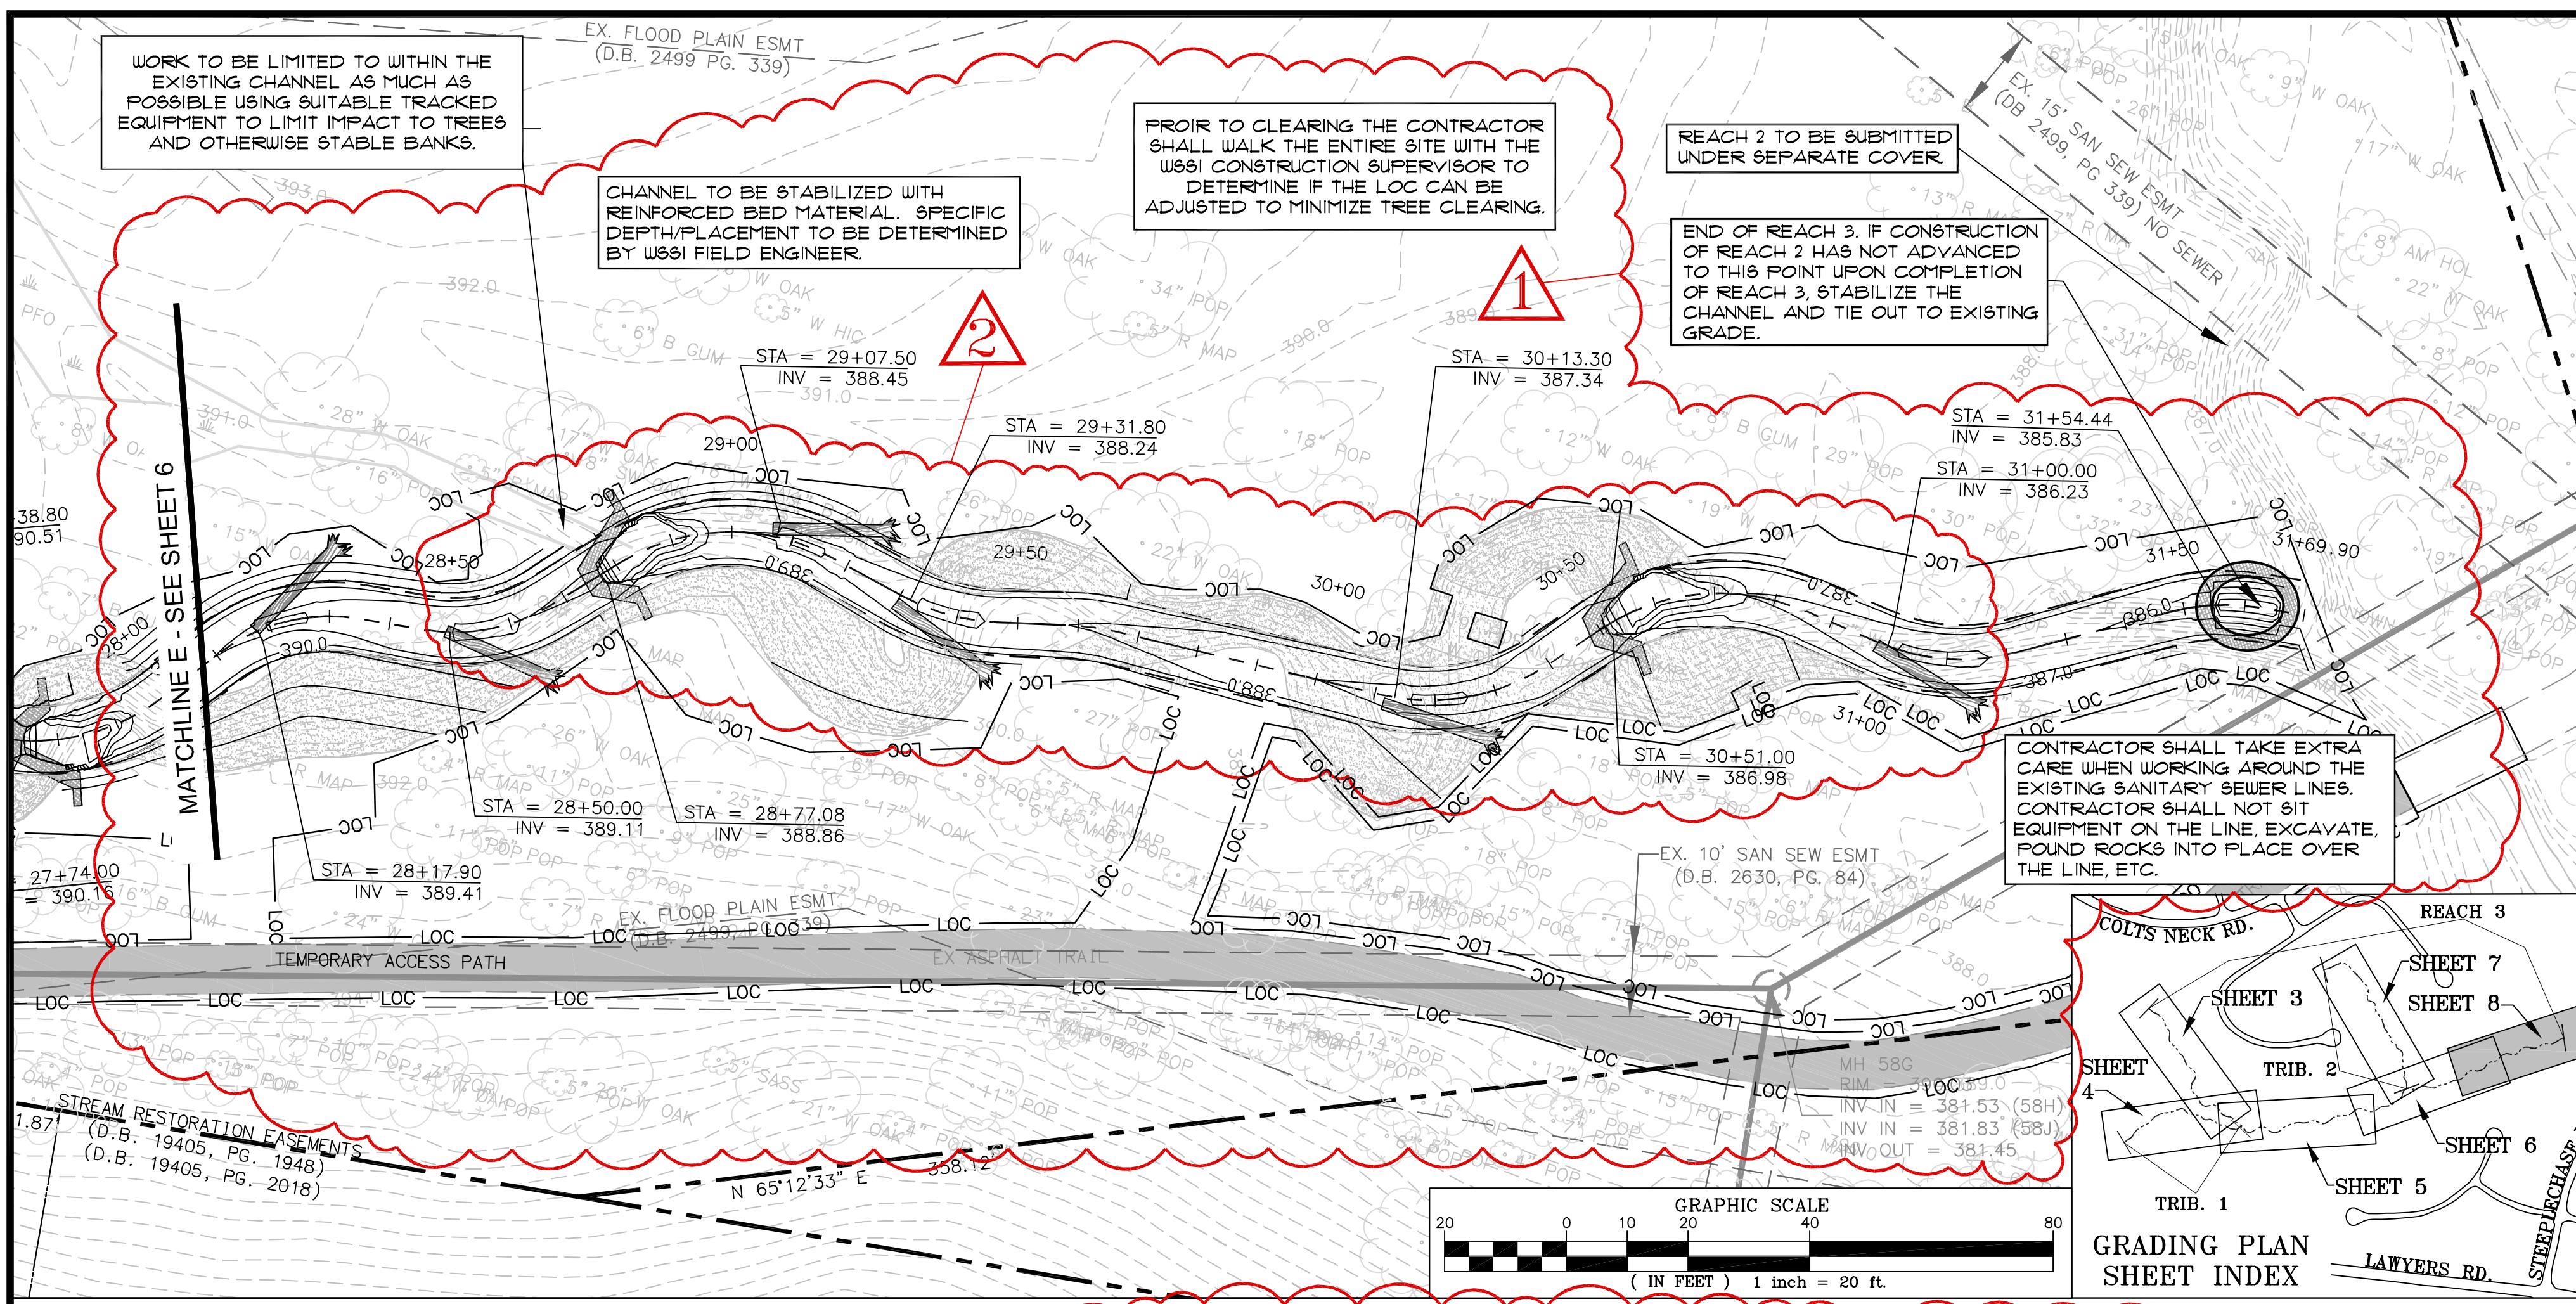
WORK TO BE LIMITED TO WITHIN THE EXISTING CHANNEL AS MUCH AS POSSIBLE USING SUITABLE TRACKED EQUIPMENT TO LIMIT IMPACT TO TREES AND OTHERWISE STABLE BANKS.

EX. FLOOD PLAIN ESMT (D.B. 2499 PG. 339)

CHANNEL TO BE STABILIZED WITH REINFORCED BED MATERIAL. SPECIFIC DEPTH/PLACEMENT TO BE DETERMINED BY WSSI FIELD ENGINEER.

PROIR TO CLEARING THE CONTRACTOR SHALL WALK THE ENTIRE SITE WITH THE WSSI CONSTRUCTION SUPERVISOR TO DETERMINE IF THE LOC CAN BE ADJUSTED TO MINIMIZE TREE CLEARING.

REACH 2 TO BE SUBMITTED UNDER SEPARATE COVER.

EX. 15' SAN SEW ESMT (DB 2499, PG 339) NO SEWER

END OF REACH 3. IF CONSTRUCTION OF REACH 2 HAS NOT ADVANCED TO THIS POINT UPON COMPLETION OF REACH 3, STABILIZE THE CHANNEL AND TIE OUT TO EXISTING GRADE.

1

2

STA = 29+07.50
INV = 388.45

STA = 30+13.30
INV = 387.34

STA = 29+31.80
INV = 388.24

STA = 31+54.44
INV = 385.83

STA = 31+00.00
INV = 386.23

MATCHLINE E - SEE SHEET 6

29+00
29+50
30+00
30+50
31+00
31+50
31+69.90
28+50
28+00

LOC

390.0
389.0
388.0
387.0
386.0

STA = 28+50.00
INV = 389.11

STA = 28+77.08
INV = 388.86

STA = 28+17.90
INV = 389.41

STA = 30+51.00
INV = 386.98

38.80
90.51
27+74.00
= 390.16

CONTRACTOR SHALL TAKE EXTRA CARE WHEN WORKING AROUND THE EXISTING SANITARY SEWER LINES. CONTRACTOR SHALL NOT SIT EQUIPMENT ON THE LINE, EXCAVATE, POUND ROCKS INTO PLACE OVER THE LINE, ETC.

EX. 10' SAN SEW ESMT (D.B. 2630, PG. 84)

EX. FLOOD PLAIN ESMT (D.B. 2499, PG. 339)

TEMPORARY ACCESS PATH

EX ASPHALT TRAIL

MH 58G
RIM = 390.0
INV IN = 381.53 (58H)
INV IN = 381.83 (58J)
INV OUT = 381.45

STREAM RESTORATION EASEMENTS
(D.B. 19405, PG. 1948)
(D.B. 19405, PG. 2018)

N 65°12'33" E
358.12'

GRAPHIC SCALE
20 0 10 20 40 80
( IN FEET ) 1 inch = 20 ft.

COLTS NECK RD.
REACH 3
SHEET 7
SHEET 3
SHEET 8
SHEET 4
TRIB. 2
SHEET 6
SHEET 5
TRIB. 1
GRADING PLAN SHEET INDEX
LAWYERS RD.
STEEPLECHASE